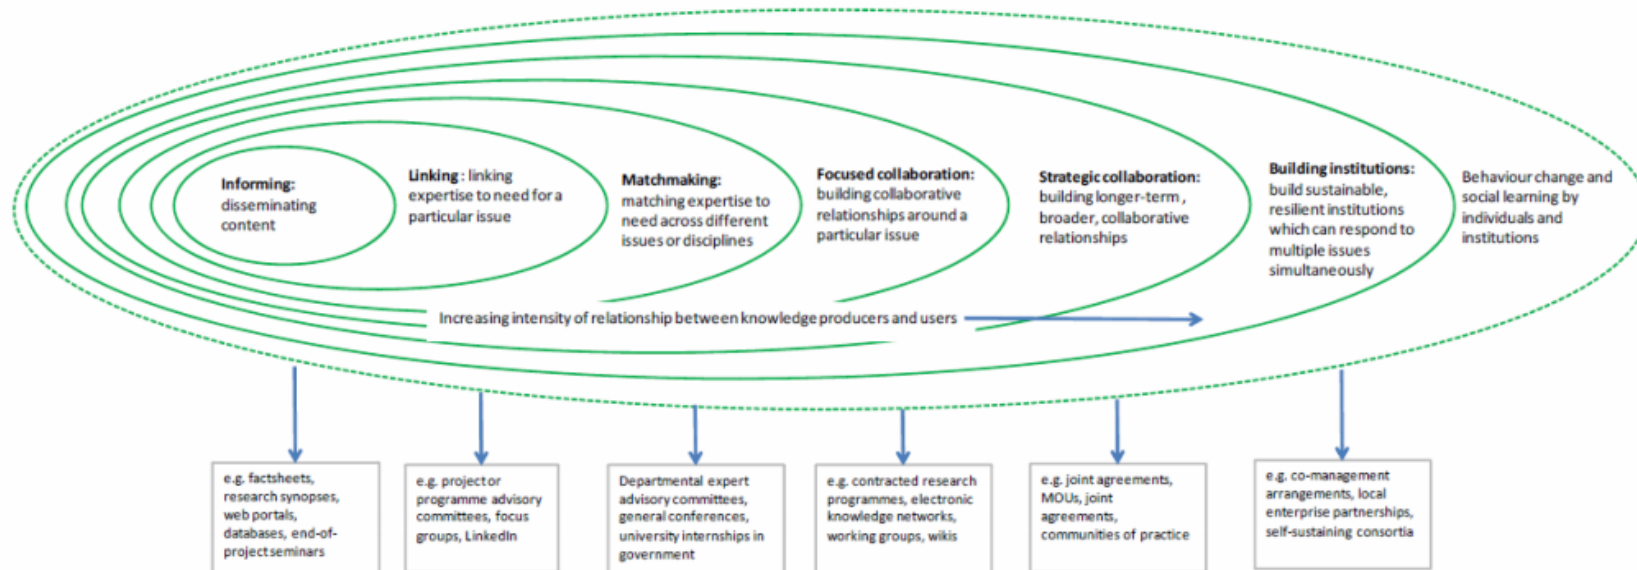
Informing: disseminating content

Linking: linking expertise to need for a particular issue

Matchmaking: matching expertise to need across different issues or disciplines

Focused collaboration: building collaborative relationships around a particular issue

Strategic collaboration: building longer-term, broader, collaborative relationships

Building institutions: build sustainable, resilient institutions which can respond to multiple issues simultaneously

Behaviour change and social learning by individuals and institutions

Increasing intensity of relationship between knowledge producers and users

e.g. factsheets, research synopses, web portals, databases, end-of-project seminars

e.g. project or programme advisory committees, focus groups, LinkedIn

Departmental expert advisory committees, general conferences, university internships in government

e.g. contracted research programmes, electronic knowledge networks, working groups, wikis

e.g. joint agreements, MOUs, joint agreements, communities of practice

e.g. co-management arrangements, local enterprise partnerships, self-sustaining consortia